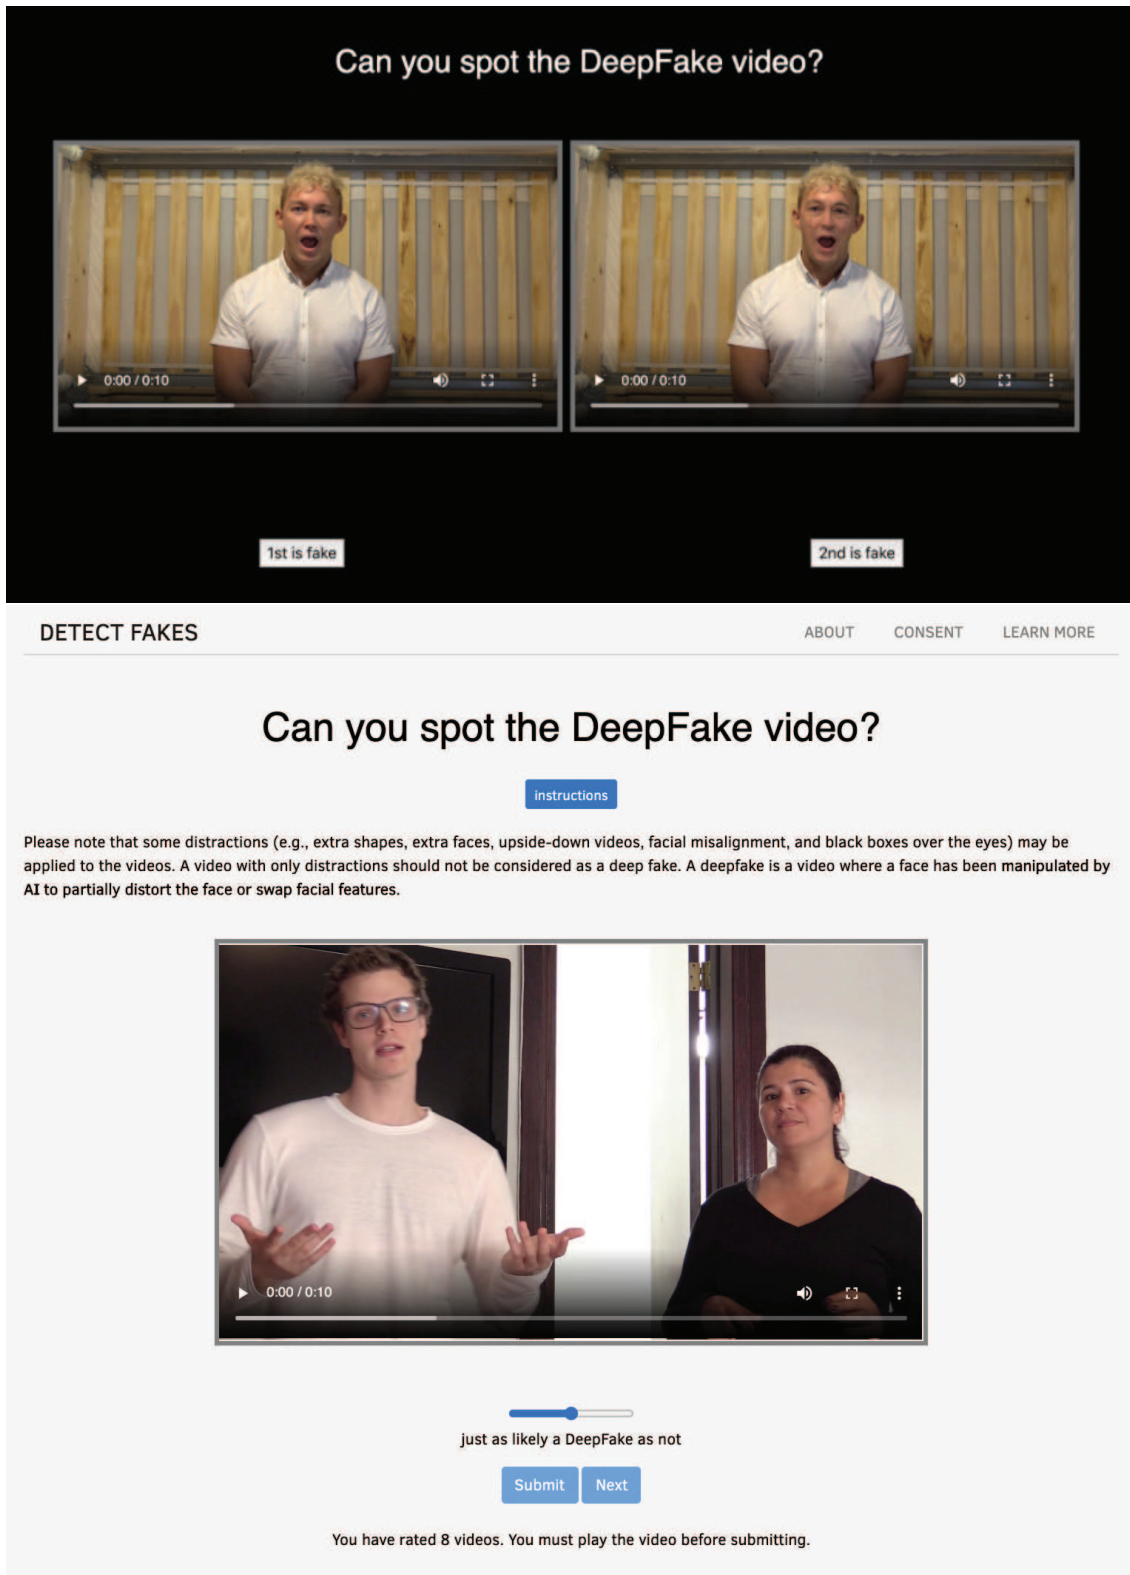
Can you spot the DeepFake video?

0:00 / 0:10

0:00 / 0:10

1st is fake

2nd is fake

DETECT FAKES

ABOUT CONSENT LEARN MORE

Can you spot the DeepFake video?

instructions

Please note that some distractions (e.g., extra shapes, extra faces, upside-down videos, facial misalignment, and black boxes over the eyes) may be applied to the videos. A video with only distractions should not be considered as a deep fake. A deepfake is a video where a face has been manipulated by AI to partially distort the face or swap facial features.

0:00 / 0:10

just as likely a DeepFake as not

Submit Next

You have rated 8 videos. You must play the video before submitting.